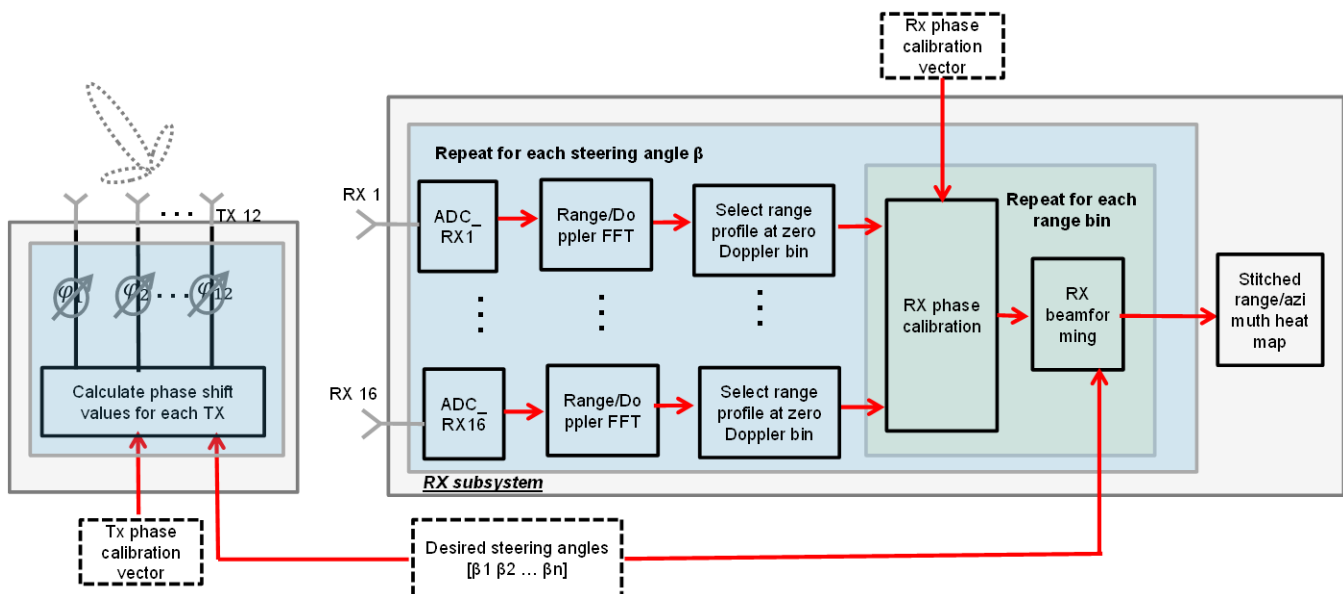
Rx phase calibration vector

TX 12

$\varphi_1$ $\varphi_2$ $\varphi_{12}$

Calculate phase shift values for each TX

Repeat for each steering angle β

RX 1

ADC_RX1

Range/Doppler FFT

Select range profile at zero Doppler bin

RX 16

ADC_RX16

Range/Doppler FFT

Select range profile at zero Doppler bin

Repeat for each range bin

RX phase calibration

RX beamforming

Stitched range/azimuth heat map

RX subsystem

Tx phase calibration vector

Desired steering angles [β1 β2 … βn]